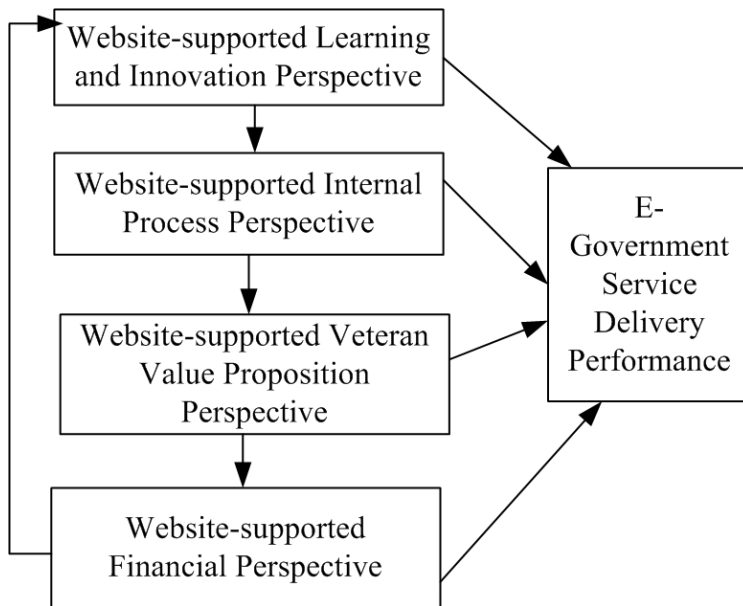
Website-supported Learning and Innovation Perspective

Website-supported Internal Process Perspective

Website-supported Veteran Value Proposition Perspective

Website-supported Financial Perspective

E-Government Service Delivery Performance